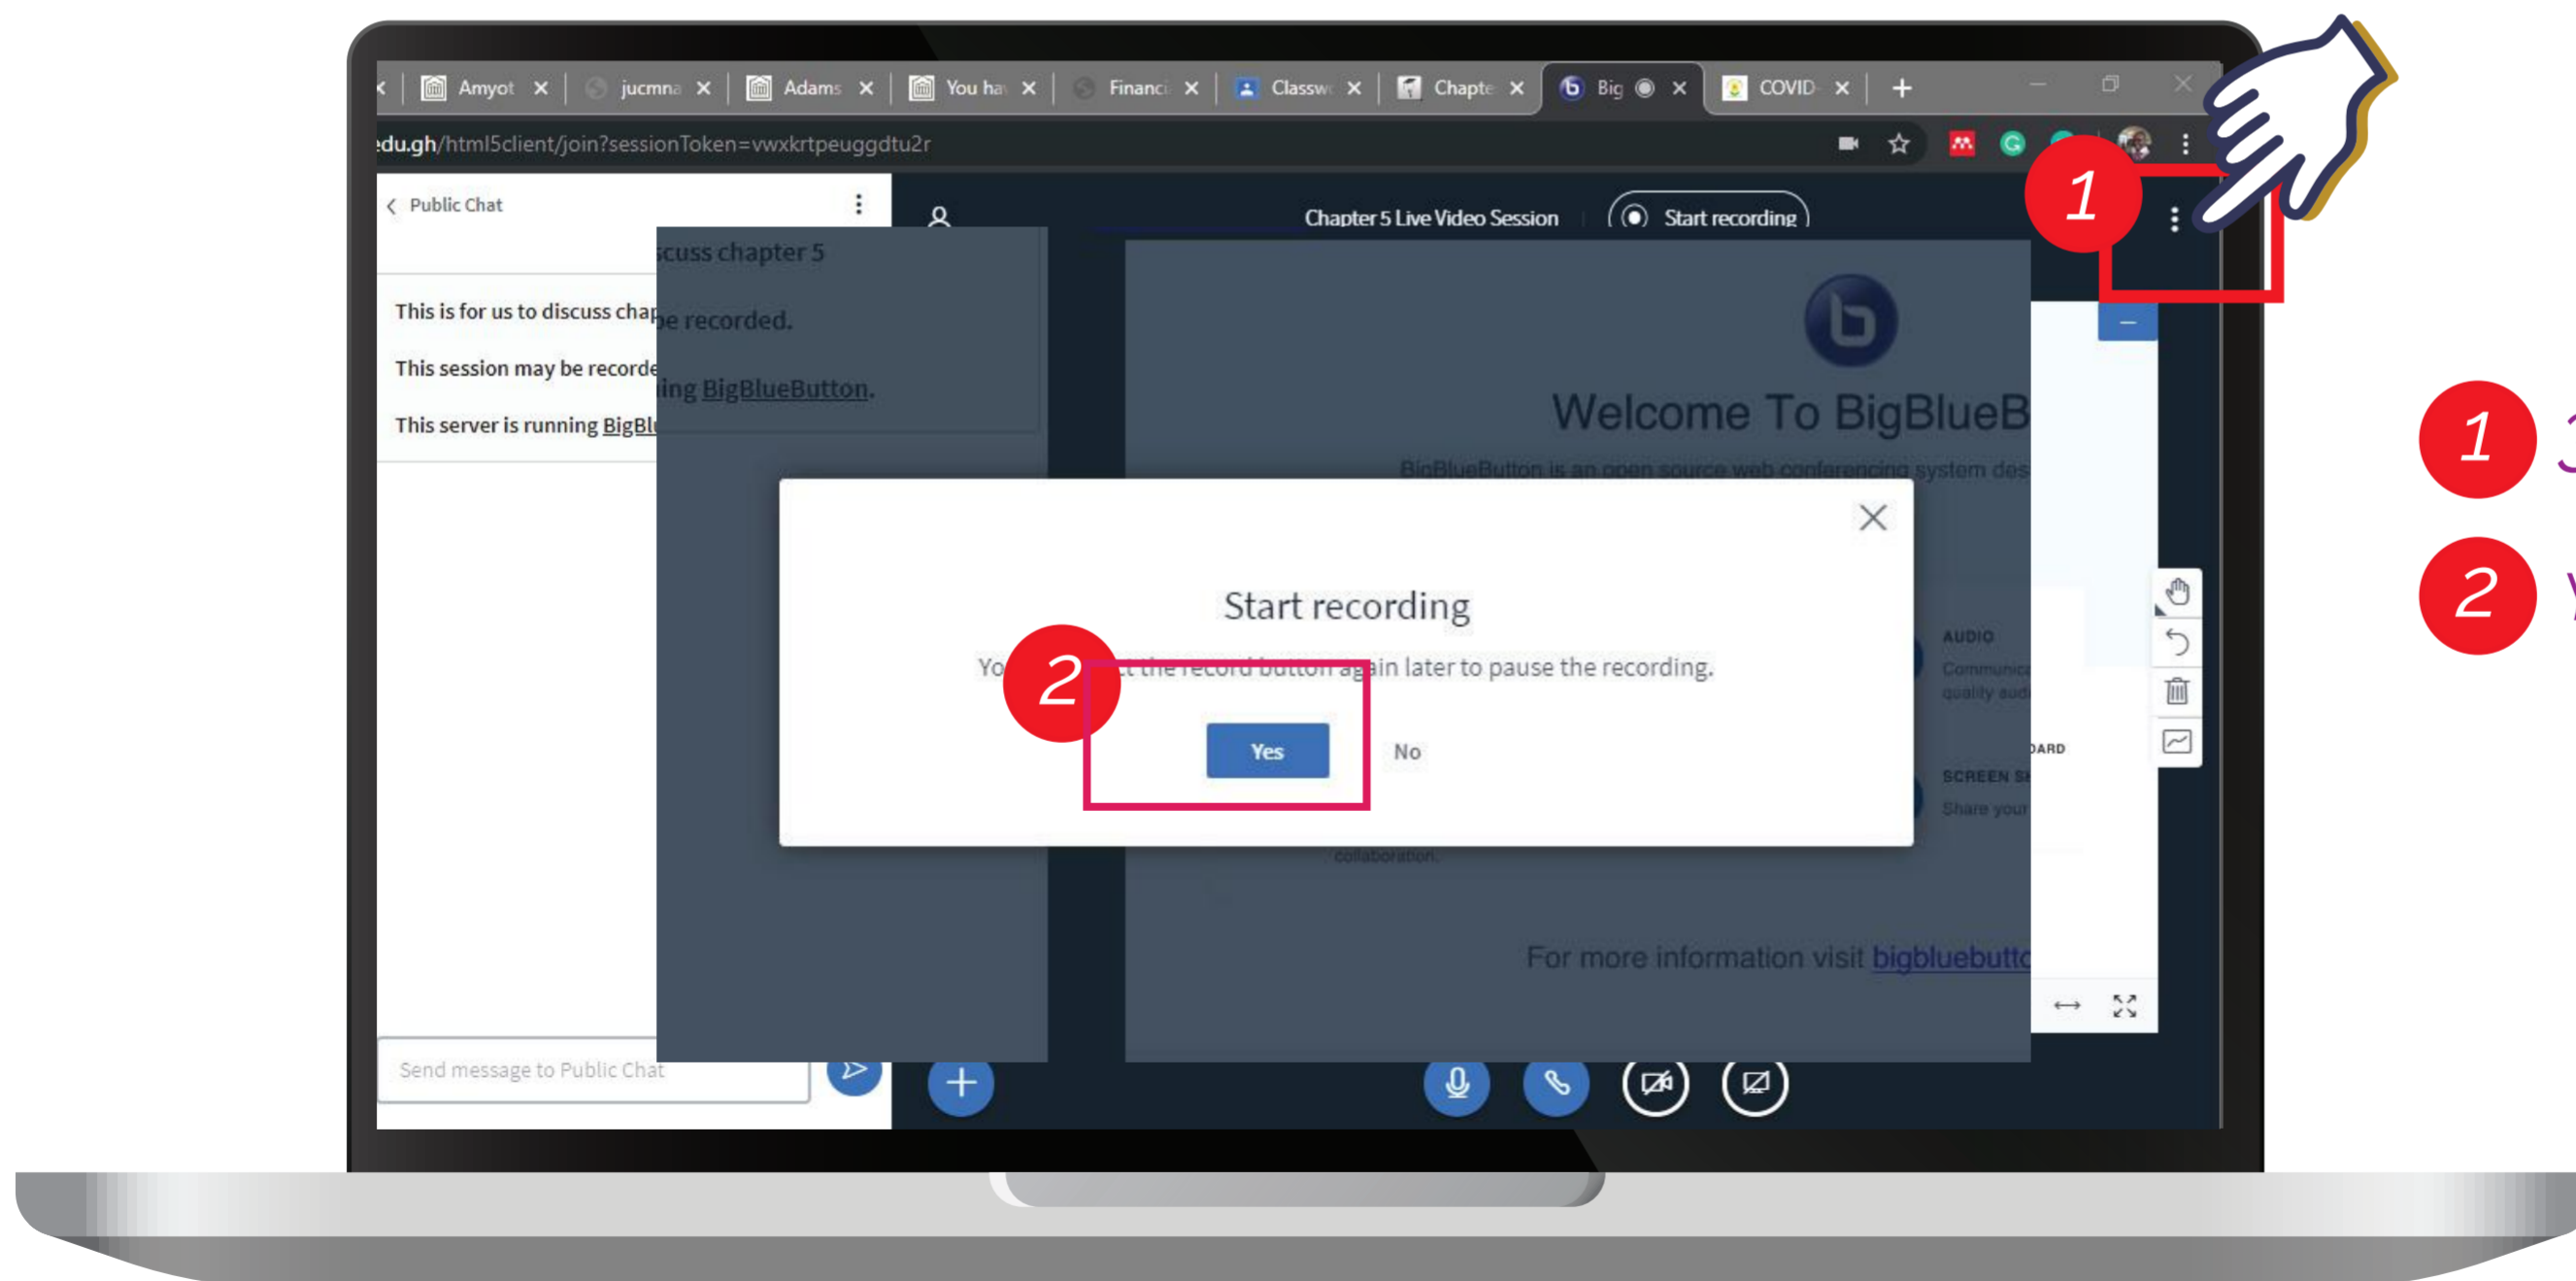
Amyot ×
jucmna ×
Adams ×
You ha ×
Financi ×
Classw ×
Chapte ×
Big ×
COVID ×
+

edu.gh/html5client/join?sessionToken=vwxkrtpeuggdtu2r

Public Chat

scuss chapter 5

This is for us to discuss chap e recorded.

This session may be recorde ing BigBlueButton.

This server is running BigBl

Send message to Public Chat

Chapter 5 Live Video Session

Start recording

1

Welcome To BigBlueB

BigBlueButton is an open source web conferencing system des

AUDIO

Communica quality aud

ARD

SCREEN S

Share your

collaboration.

For more information visit bigbluebutto

Start recording

Yo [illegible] the record button again later to pause the recording.

2

Yes

No

1

2